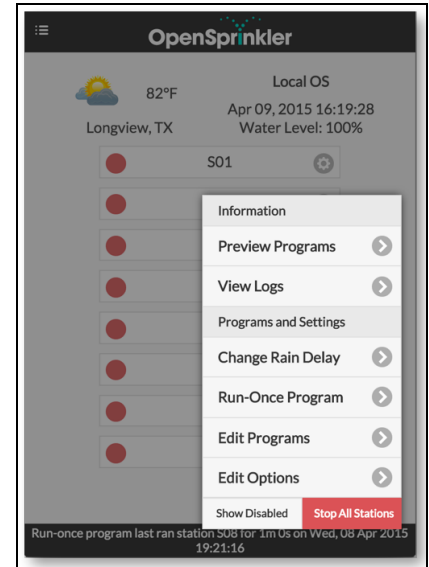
OpenSprinkler

82°F
Longview, TX

Local OS
Apr 09, 2015 16:19:28
Water Level: 100%

S01

Information
Preview Programs
View Logs
Programs and Settings
Change Rain Delay
Run-Once Program
Edit Programs
Edit Options
Show Disabled
Stop All Stations

Run-once program last ran station S08 for 1m 0s on Wed, 08 Apr 2015 19:21:16